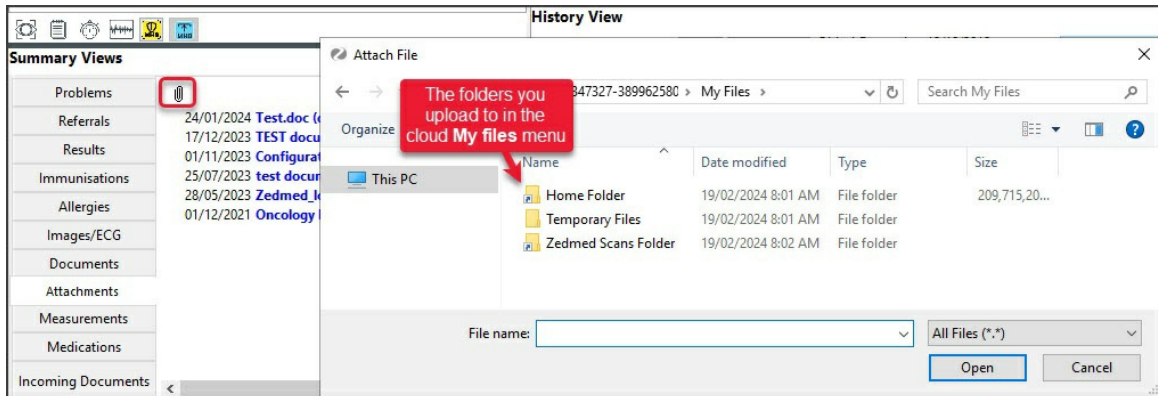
History View

Summary Views

Problems
Referrals
Results
Immunisations
Allergies
Images/ECG
Documents
Attachments
Measurements
Medications
Incoming Documents

24/01/2024 Test.doc (
17/12/2023 TEST docu
01/11/2023 Configurat
25/07/2023 test docum
28/05/2023 Zedmed_l
01/12/2021 Oncology

Attach File

347327-389962580 › My Files ›

Search My Files

Organize

The folders you upload to in the cloud **My files** menu

This PC

| Name | Date modified | Type | Size |
|---|---|---|---|
| Home Folder | 19/02/2024 8:01 AM | File folder | 209,715,20... |
| Temporary Files | 19/02/2024 8:01 AM | File folder | |
| Zedmed Scans Folder | 19/02/2024 8:02 AM | File folder | |

File name:

All Files (*.*)

Open

Cancel